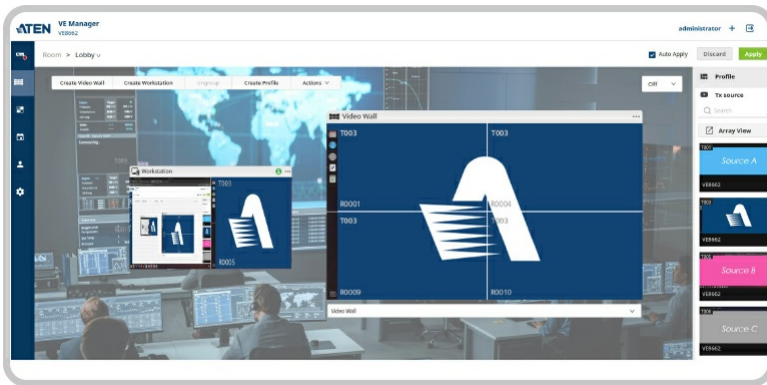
ATEN VE Manager
VE8662

administrator

Room > Lobby

Auto Apply Discard Apply

Create Video Wall Create Workstation Ungroup Create Profile Actions

Ctrl

Profile
Tx source
Search
Array View

Video Wall
T003 T003
R0001 R0004
T003
R0009 R0010
Video Wall

Workstation
T003
R0005

T001
Source A
VE8662

T002
VE8662

T003
Source B
VE8662

T004
Source C
VE8662